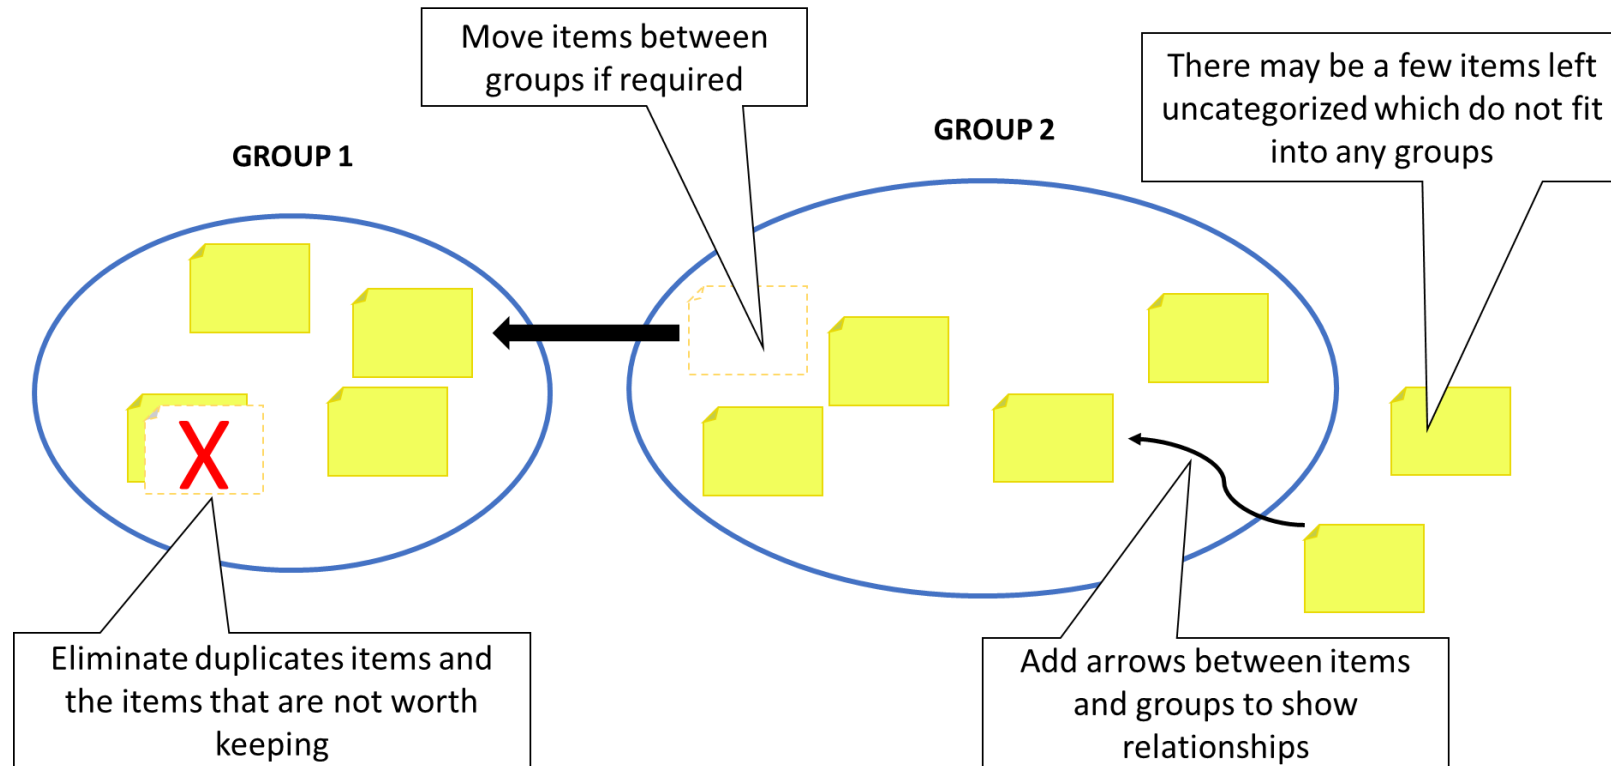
Move items between groups if required

There may be a few items left uncategorized which do not fit into any groups

GROUP 1

GROUP 2

X

Eliminate duplicates items and the items that are not worth keeping

Add arrows between items and groups to show relationships